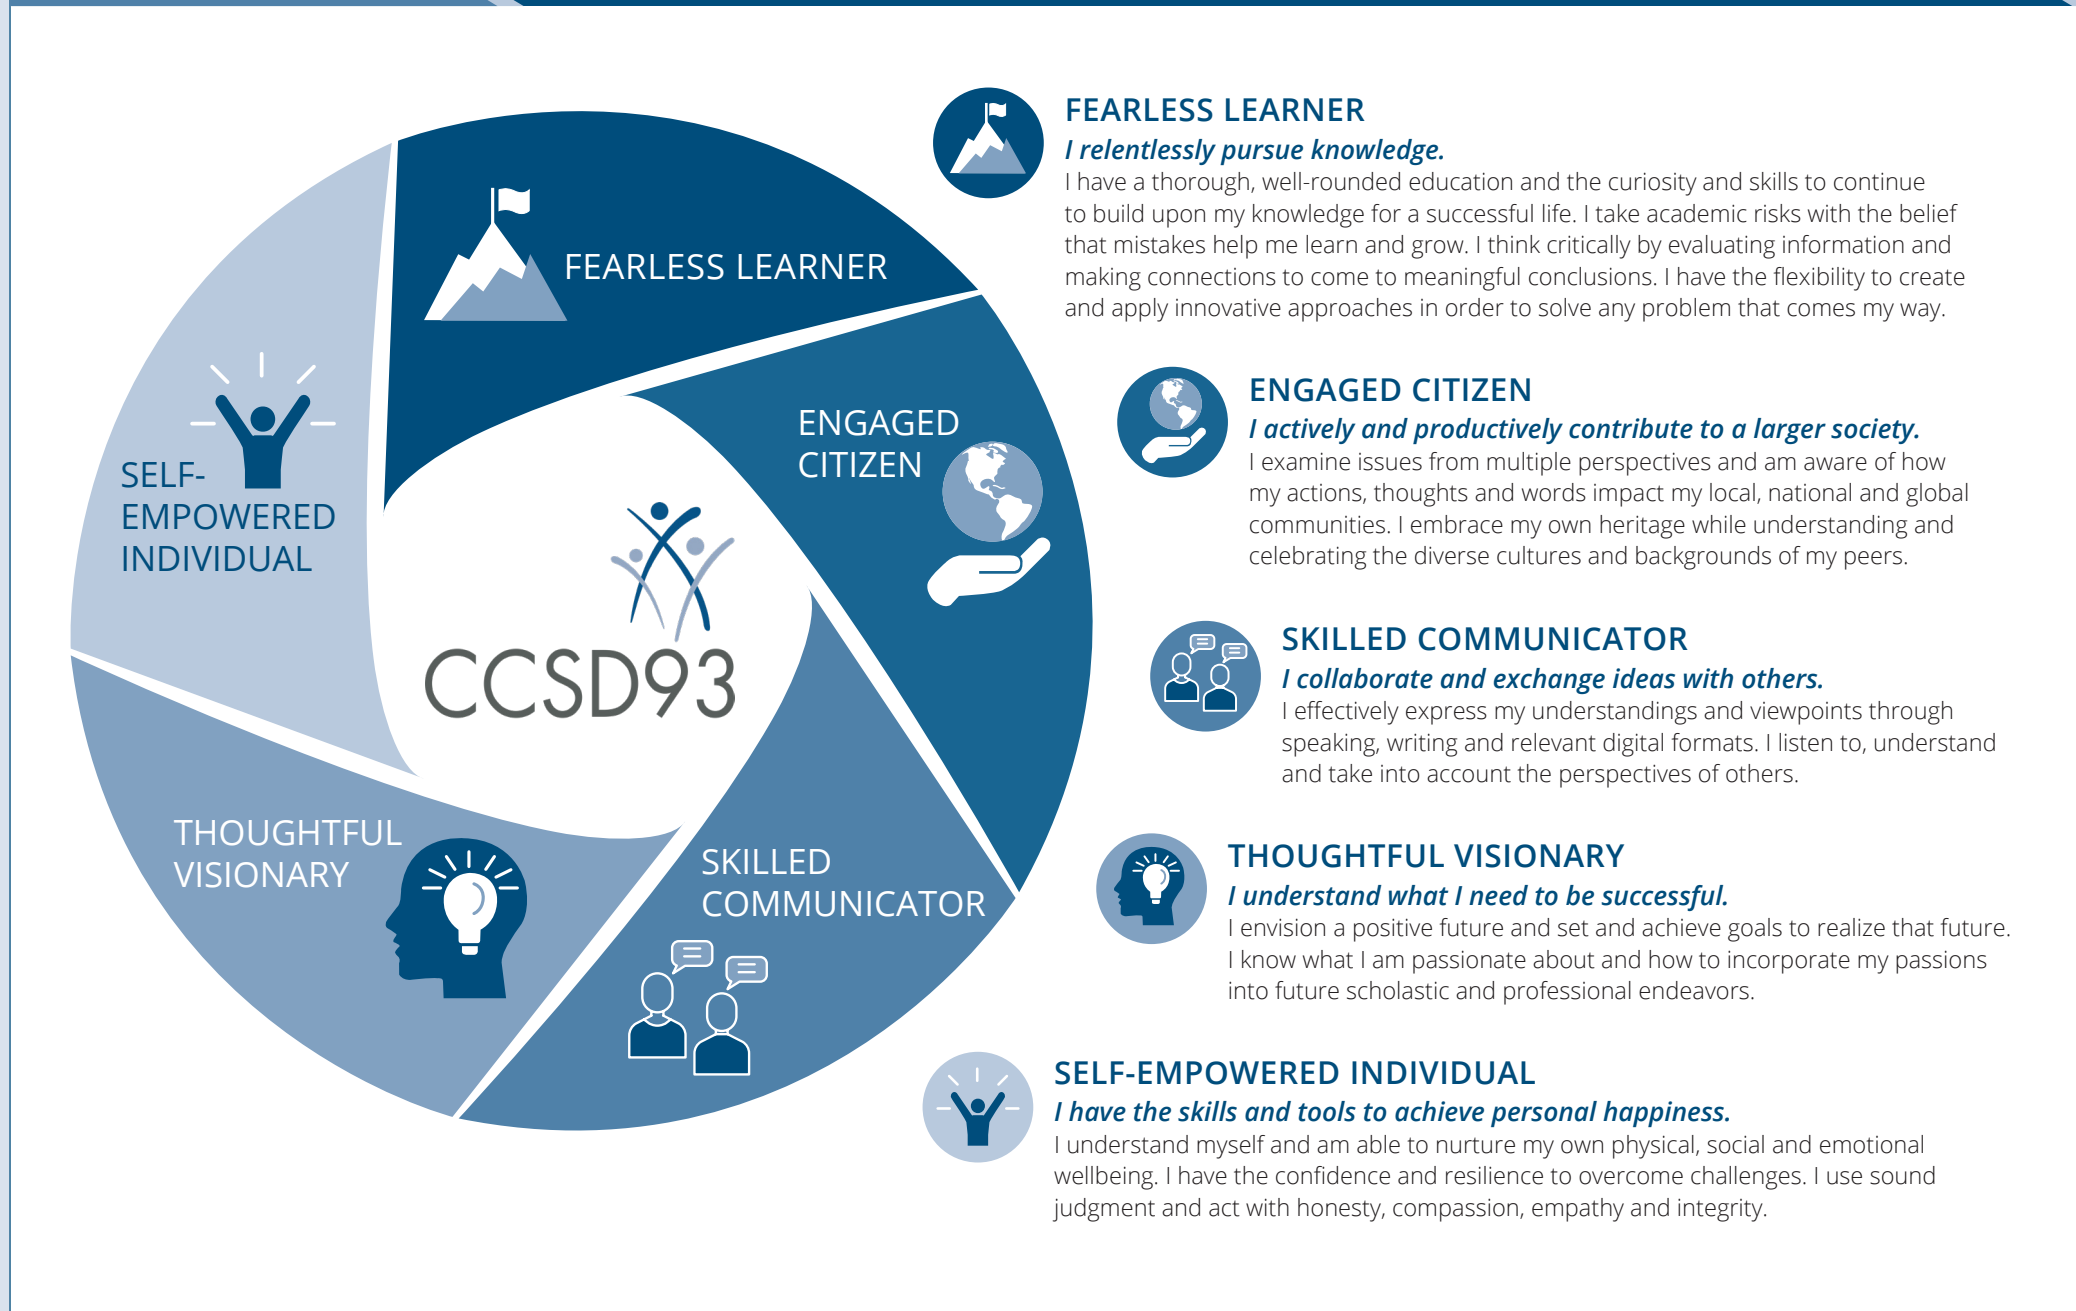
FEARLESS LEARNER

ENGAGED CITIZEN

SKILLED COMMUNICATOR

THOUGHTFUL VISIONARY

SELF-EMPOWERED INDIVIDUAL

CCSD93

FEARLESS LEARNER
I relentlessly pursue knowledge.
I have a thorough, well-rounded education and the curiosity and skills to continue to build upon my knowledge for a successful life. I take academic risks with the belief that mistakes help me learn and grow. I think critically by evaluating information and making connections to come to meaningful conclusions. I have the flexibility to create and apply innovative approaches in order to solve any problem that comes my way.

ENGAGED CITIZEN
I actively and productively contribute to a larger society.
I examine issues from multiple perspectives and am aware of how my actions, thoughts and words impact my local, national and global communities. I embrace my own heritage while understanding and celebrating the diverse cultures and backgrounds of my peers.

SKILLED COMMUNICATOR
I collaborate and exchange ideas with others.
I effectively express my understandings and viewpoints through speaking, writing and relevant digital formats. I listen to, understand and take into account the perspectives of others.

THOUGHTFUL VISIONARY
I understand what I need to be successful.
I envision a positive future and set and achieve goals to realize that future. I know what I am passionate about and how to incorporate my passions into future scholastic and professional endeavors.

SELF-EMPOWERED INDIVIDUAL
I have the skills and tools to achieve personal happiness.
I understand myself and am able to nurture my own physical, social and emotional wellbeing. I have the confidence and resilience to overcome challenges. I use sound judgment and act with honesty, compassion, empathy and integrity.